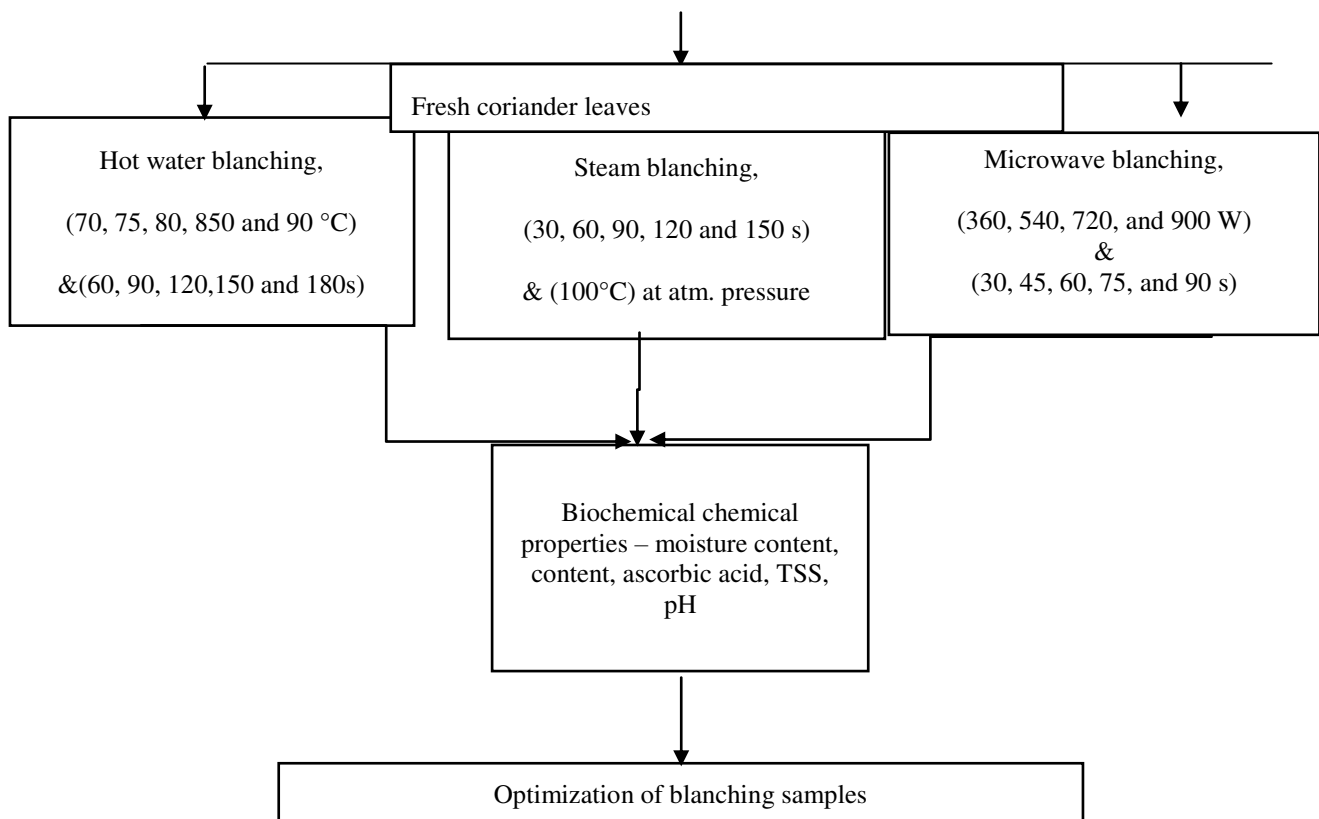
Fresh coriander leaves

Hot water blanching,

(70, 75, 80, 850 and 90 °C)

&(60, 90, 120,150 and 180s)

Steam blanching,

(30, 60, 90, 120 and 150 s)

& (100°C) at atm. pressure

Microwave blanching,

(360, 540, 720, and 900 W)
&
(30, 45, 60, 75, and 90 s)

Biochemical chemical properties – moisture content, content, ascorbic acid, TSS, pH

Optimization of blanching samples